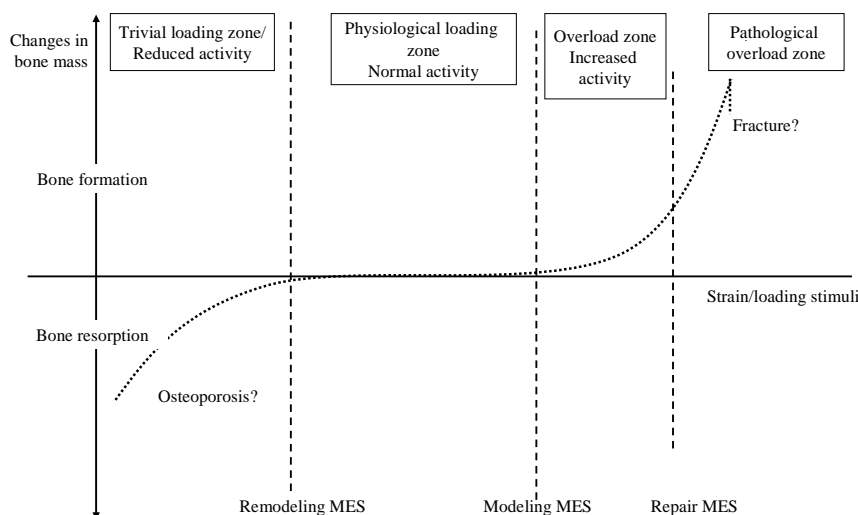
Changes in bone mass

Trivial loading zone/ Reduced activity

Physiological loading zone Normal activity

Overload zone Increased activity

Pathological overload zone

Fracture?

Bone formation

Strain/loading stimuli

Bone resorption

Osteoporosis?

Remodeling MES

Modeling MES

Repair MES